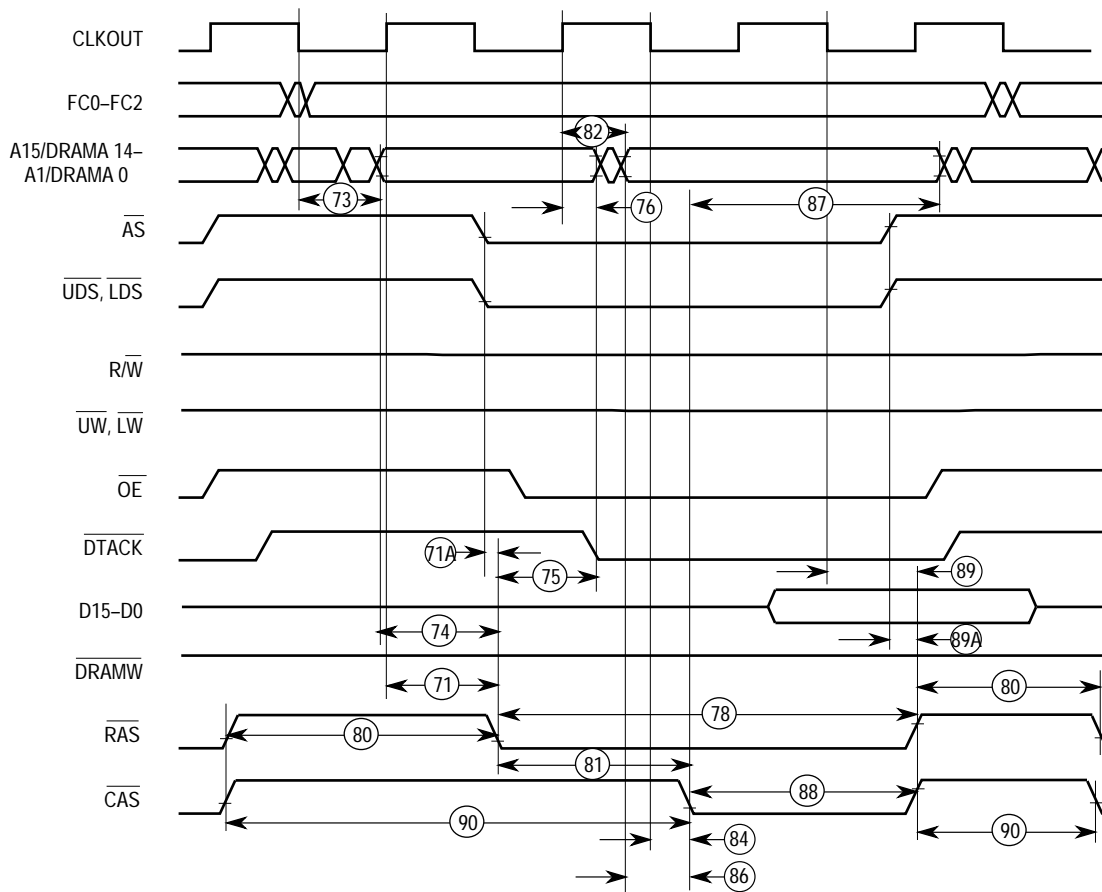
CLKOUT

FC0–FC2

A15/DRAMA 14–
A1/DRAMA 0

$\overline{AS}$

$\overline{UDS}$, $\overline{LDS}$

R/$\overline{W}$

$\overline{UW}$, $\overline{LW}$

$\overline{OE}$

$\overline{DTACK}$

D15–D0

$\overline{DRAMW}$

$\overline{RAS}$

$\overline{CAS}$

82
73
76
87
71A
75
89
74
89A
71
80
78
80
81
88
90
84
90
86